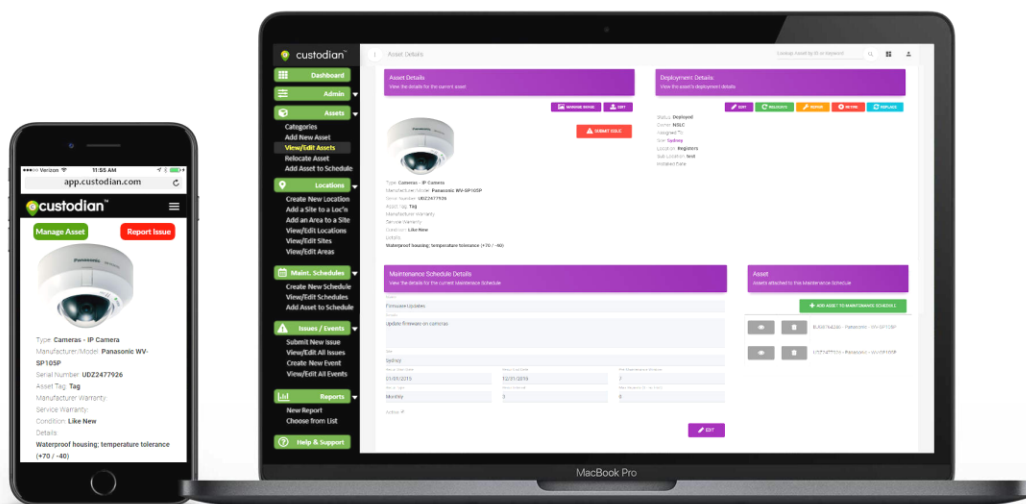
custodian
Dashboard
Admin
Assets
Categories
Add New Asset
View/Edit Assets
Relocate Asset
Add Asset to Schedule
Locations
Create New Location
Add a Site to a Loc'n
Add an Area to a Site
View/Edit Locations
View/Edit Sites
View/Edit Areas
Maint. Schedules
Create New Schedule
View/Edit Schedules
Add Asset to Schedule
Issues / Events
Submit New Issue
View/Edit All Issues
Create New Event
View/Edit All Events
Reports
New Report
Choose from List
Help & Support

Asset Details

Asset Details
View the details for the current asset

SUBMIT ISSUE

Type: Cameras - IP Camera
Manufacturer:Model: Panasonic WV-SP105P
Serial Number: UDZ2477926
Asset Tag: Tag
Manufacturer Warranty:
Service Warranty:
Condition: Like New
Details:
Waterproof housing; temperature tolerance (+70 / -40)

Deployment Details
View the asset's deployment details

EDIT RELOCATE REPAIR RETIRE REPLACE

Status: Deployed
Owner: NSLC
Assigned To:
Site: Sydney
Location: Registers
Sub Location: test

Maintenance Schedule Details
View the details for the current Maintenance Schedule

Firmware Updates
Update firmware on cameras
Sydney
01/01/2019
12/31/2019
7
Monthly
1
0

EDIT

Asset
Assets attached to this Maintenance Schedule

ADD ASSET TO MAINTENANCE SCHEDULE

MacBook Pro

Verizon 11:55 AM
app.custodian.com
custodian
Manage Asset
Report Issue
Type: Cameras - IP Camera
Manufacturer:Model: Panasonic WV-SP105P
Serial Number: UDZ2477926
Asset Tag: Tag
Manufacturer Warranty:
Service Warranty:
Condition: Like New
Details:
Waterproof housing; temperature tolerance (+70 / -40)